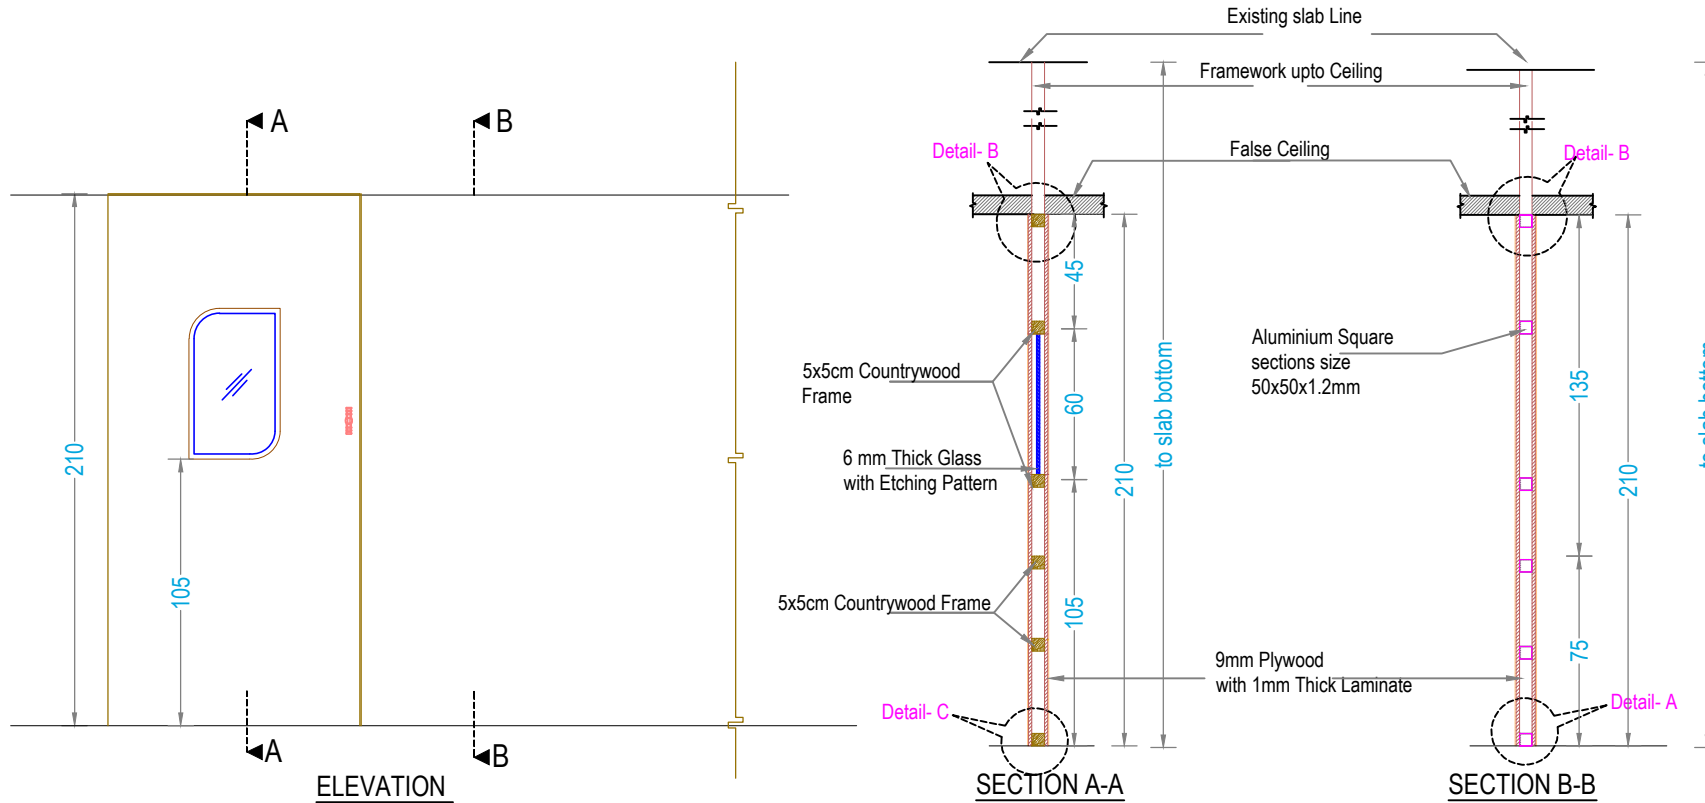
A
B
210
105
A
B
ELEVATION

Existing slab Line
Framework upto Ceiling
False Ceiling
Detail- B
Detail- B
45
60
105
210
to slab bottom
5x5cm Countrywood Frame
6 mm Thick Glass with Etching Pattern
5x5cm Countrywood Frame
Aluminium Square sections size 50x50x1.2mm
135
75
210
9mm Plywood with 1mm Thick Laminate
Detail- C
Detail- A
SECTION A-A
SECTION B-B